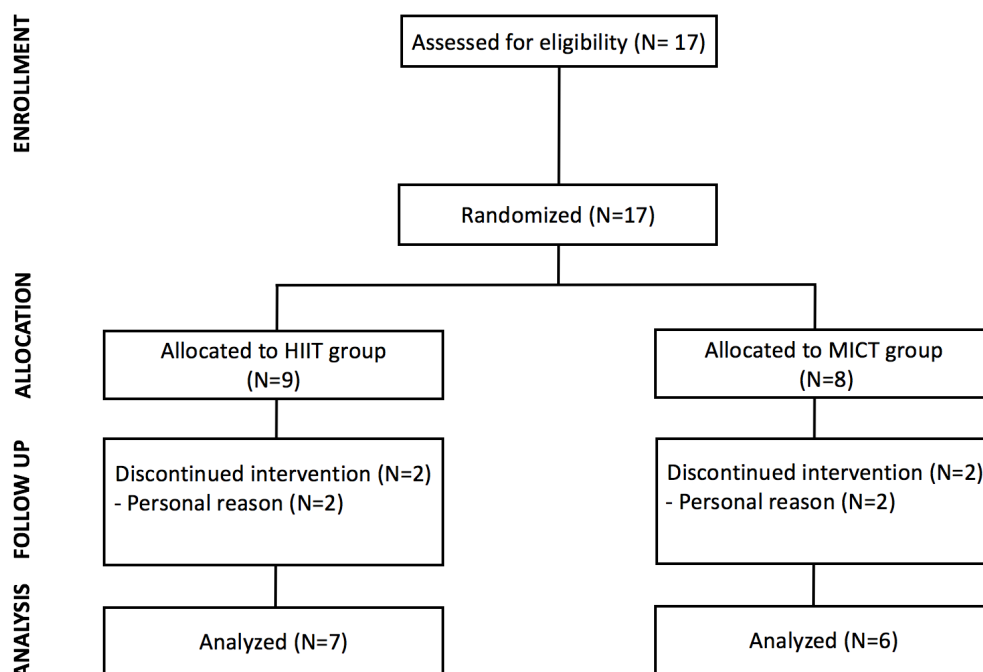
ENROLLMENT

Assessed for eligibility (N= 17)

Randomized (N=17)

ALLOCATION

Allocated to HIIT group (N=9)

Allocated to MICT group (N=8)

FOLLOW UP

Discontinued intervention (N=2)
- Personal reason (N=2)

Discontinued intervention (N=2)
- Personal reason (N=2)

ANALYSIS

Analyzed (N=7)

Analyzed (N=6)